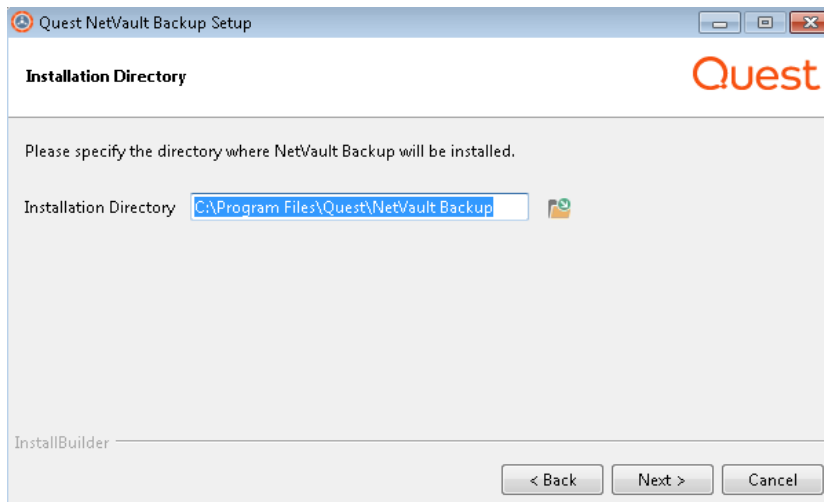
Quest NetVault Backup Setup

Installation Directory

Quest

Please specify the directory where NetVault Backup will be installed.

Installation Directory C:\Program Files\Quest\NetVault Backup

InstallBuilder

< Back

Next >

Cancel